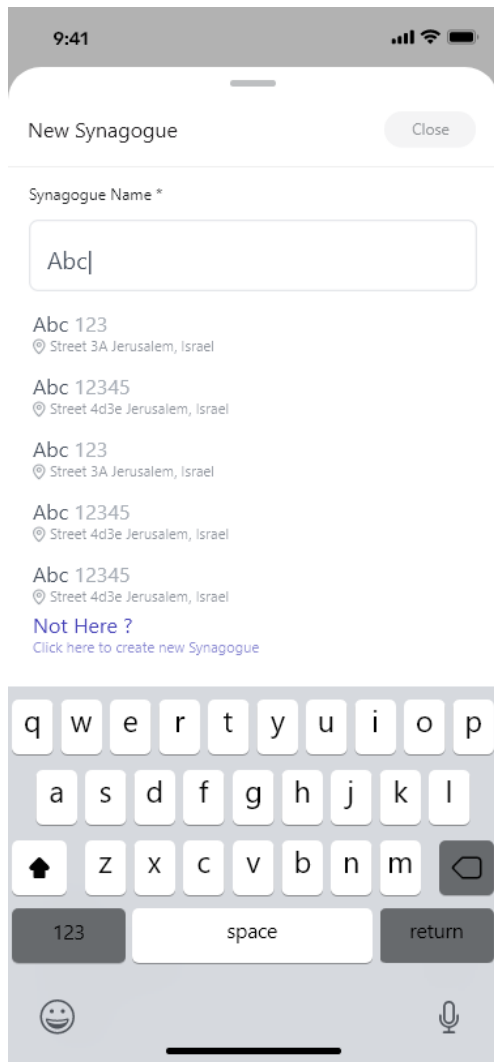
9:41

New Synagogue

Close

Synagogue Name *

Abc

Abc 123
Street 3A Jerusalem, Israel

Abc 12345
Street 4d3e Jerusalem, Israel

Abc 123
Street 3A Jerusalem, Israel

Abc 12345
Street 4d3e Jerusalem, Israel

Abc 12345
Street 4d3e Jerusalem, Israel

Not Here ?
Click here to create new Synagogue

q w e r t y u i o p
a s d f g h j k l
z x c v b n m
123 space return